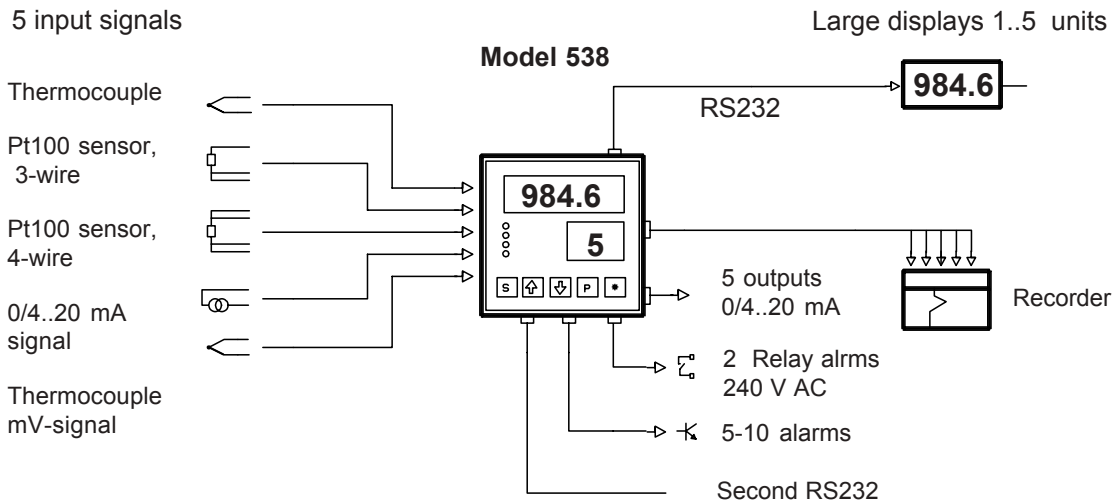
5 input signals

Large displays 1..5 units

Model 538

984.6

RS232

Thermocouple

Pt100 sensor, 3-wire

Pt100 sensor, 4-wire

0/4..20 mA signal

Thermocouple mV-signal

984.6

5

S

P

•

5 outputs 0/4..20 mA

Recorder

2 Relay alrms 240 V AC

5-10 alarms

Second RS232